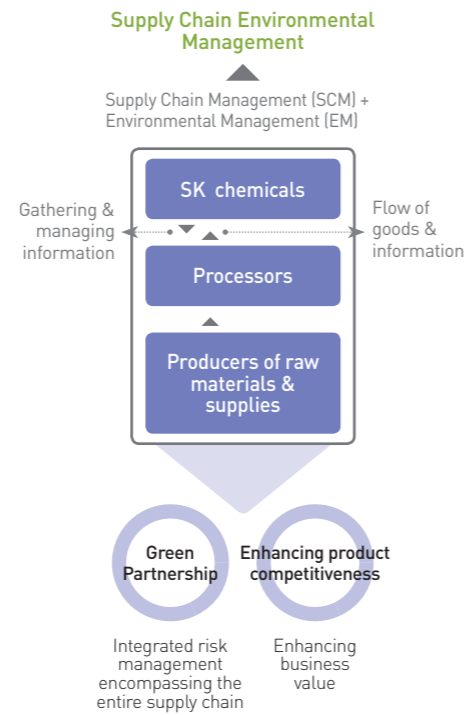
Supply Chain Environmental Management

Supply Chain Management (SCM) + Environmental Management (EM)

Gathering & managing information

SK chemicals

Flow of goods & information

Processors

Producers of raw materials & supplies

Green Partnership

Enhancing product competitiveness

Integrated risk management encompassing the entire supply chain

Enhancing business value